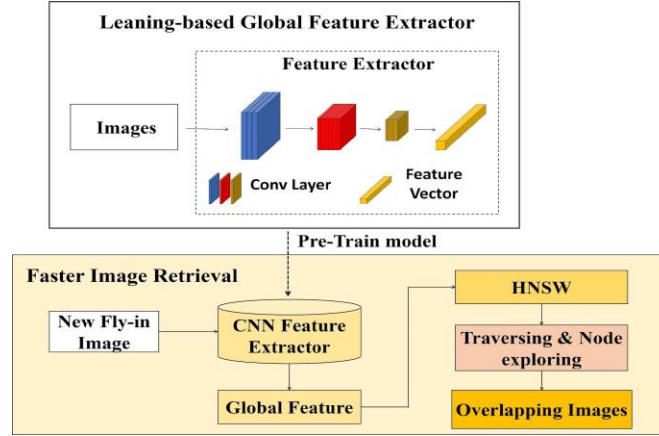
Leaning-based Global Feature Extractor

Feature Extractor

Images

Conv Layer

Feature Vector

Pre-Train model

Faster Image Retrieval

New Fly-in Image

CNN Feature Extractor

Global Feature

HNSW

Traversing & Node exploring

Overlapping Images